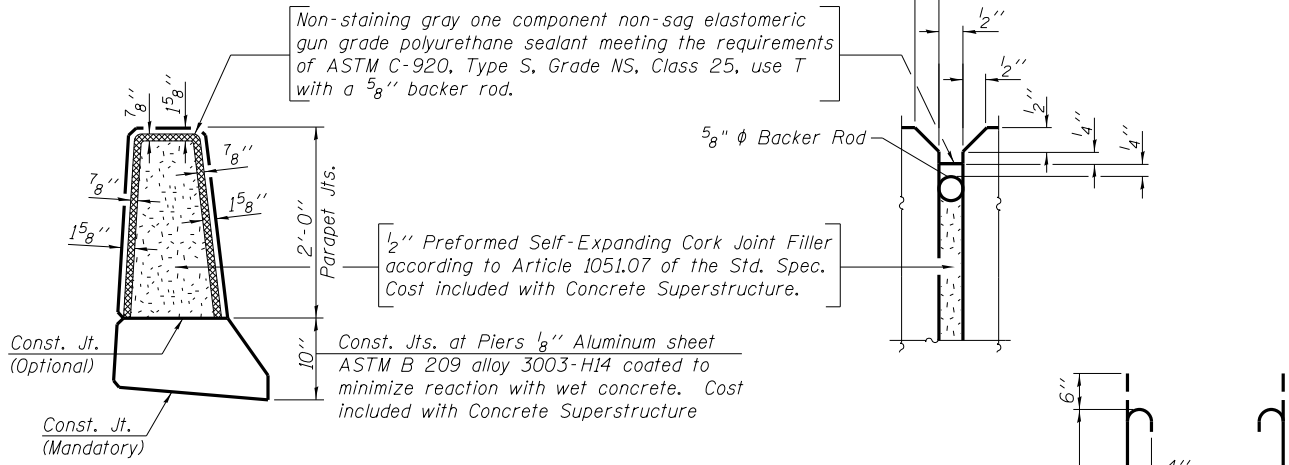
Non-staining gray one component non-sag elastomeric gun grade polyurethane sealant meeting the requirements of ASTM C-920, Type S, Grade NS, Class 25, use T with a $^5_8$'' backer rod.

$^1_2$''

$^1_2$''

$^1_2$''

$^1_4$''

$^1_4$''

$^5_8$" $\phi$ Backer Rod

$^7_8$''

$1^5_8$''

$^7_8$''

$^7_8$''

$1^5_8$''

$1^5_8$''

2'-0''

Parapet Jts.

$^1_2$'' Preformed Self-Expanding Cork Joint Filler according to Article 1051.07 of the Std. Spec. Cost included with Concrete Superstructure.

Const. Jt. (Optional)

10''

Const. Jts. at Piers $^1_8$'' Aluminum sheet ASTM B 209 alloy 3003-H14 coated to minimize reaction with wet concrete. Cost included with Concrete Superstructure

Const. Jt. (Mandatory)

6''

4''